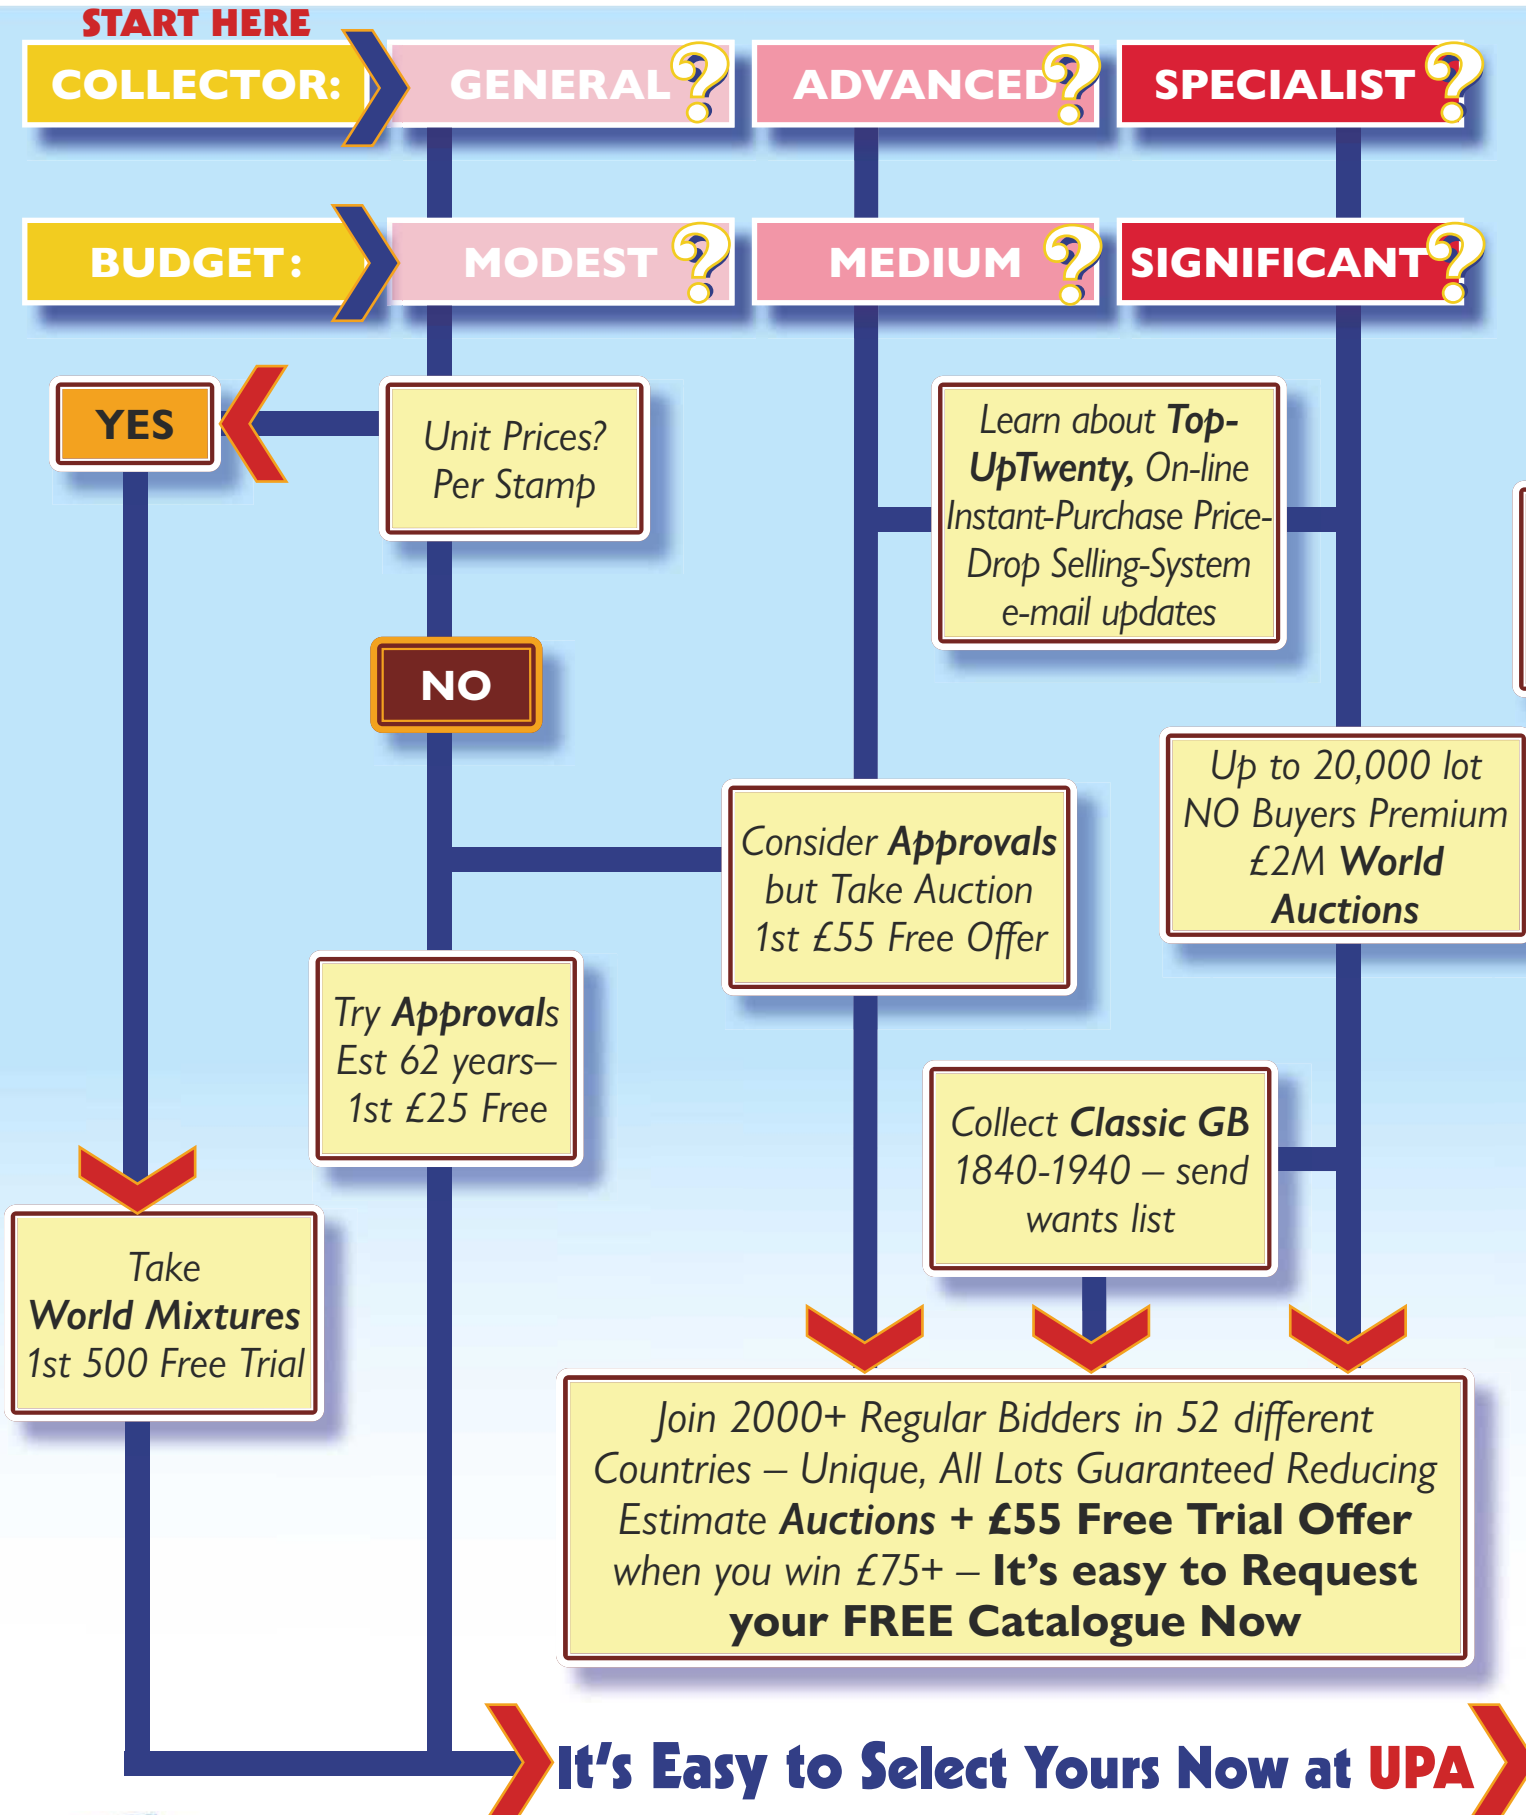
START HERE

COLLECTOR:

GENERAL?

ADVANCED?

SPECIALIST?

BUDGET:

MODEST?

MEDIUM?

SIGNIFICANT?

YES

Unit Prices? Per Stamp

Learn about Top-UpTwenty, On-line Instant-Purchase Price-Drop Selling-System e-mail updates

NO

Up to 20,000 lot NO Buyers Premium £2M World Auctions

Consider Approvals but Take Auction 1st £55 Free Offer

Try Approvals Est 62 years– 1st £25 Free

Collect Classic GB 1840-1940 – send wants list

Take World Mixtures 1st 500 Free Trial

Join 2000+ Regular Bidders in 52 different Countries – Unique, All Lots Guaranteed Reducing Estimate Auctions + £55 Free Trial Offer when you win £75+ – It's easy to Request your FREE Catalogue Now

It's Easy to Select Yours Now at UPA